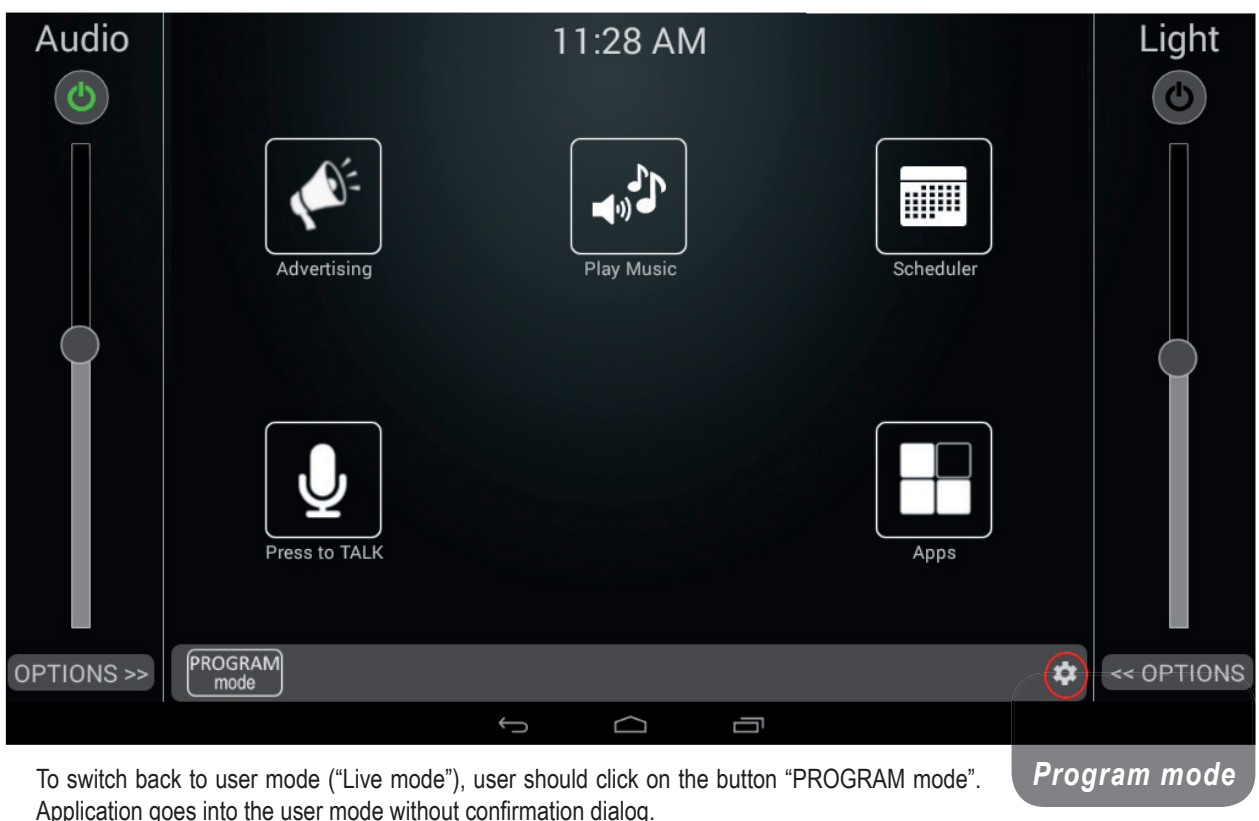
Audio

11:28 AM

Light

Advertising

Play Music

Scheduler

Press to TALK

Apps

OPTIONS >>

PROGRAM mode

<< OPTIONS

Program mode

To switch back to user mode ("Live mode"), user should click on the button "PROGRAM mode". Application goes into the user mode without confirmation dialog.